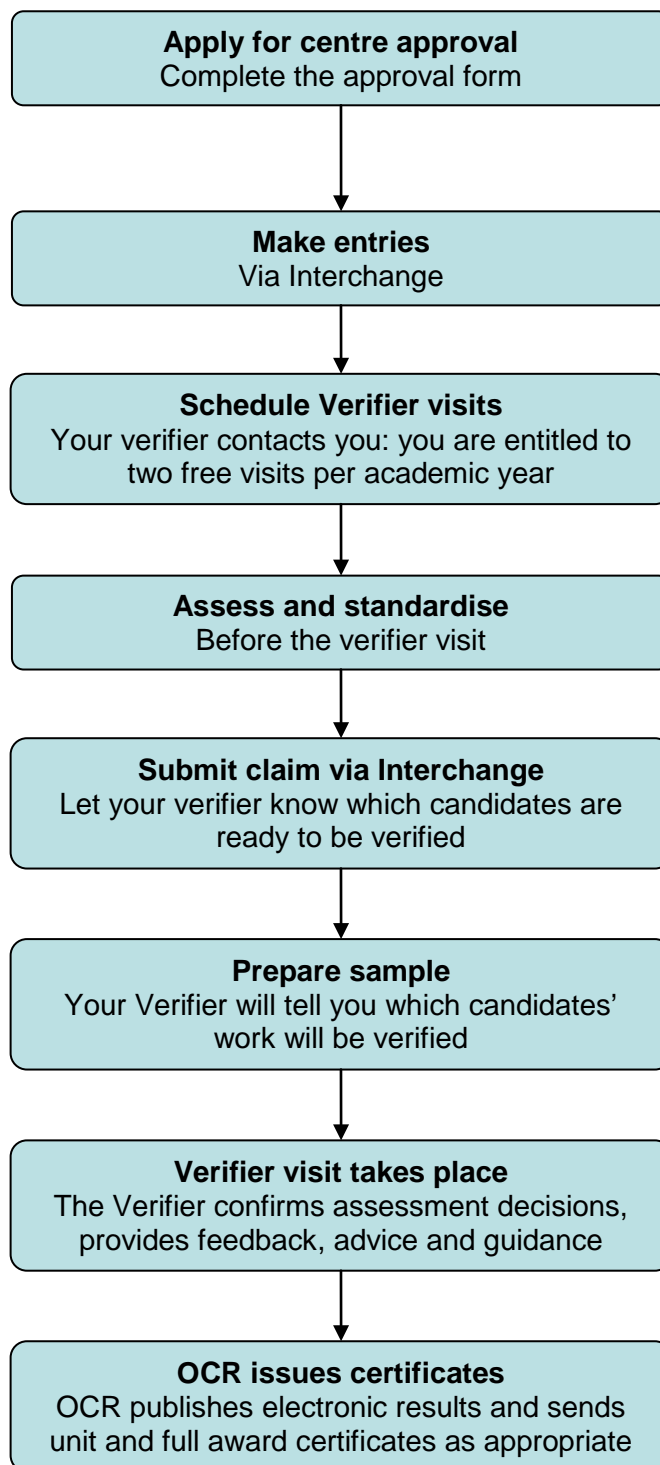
**Apply for centre approval**
Complete the approval form

**Make entries**
Via Interchange

**Schedule Verifier visits**
Your verifier contacts you: you are entitled to two free visits per academic year

**Assess and standardise**
Before the verifier visit

**Submit claim via Interchange**
Let your verifier know which candidates are ready to be verified

**Prepare sample**
Your Verifier will tell you which candidates' work will be verified

**Verifier visit takes place**
The Verifier confirms assessment decisions, provides feedback, advice and guidance

**OCR issues certificates**
OCR publishes electronic results and sends unit and full award certificates as appropriate